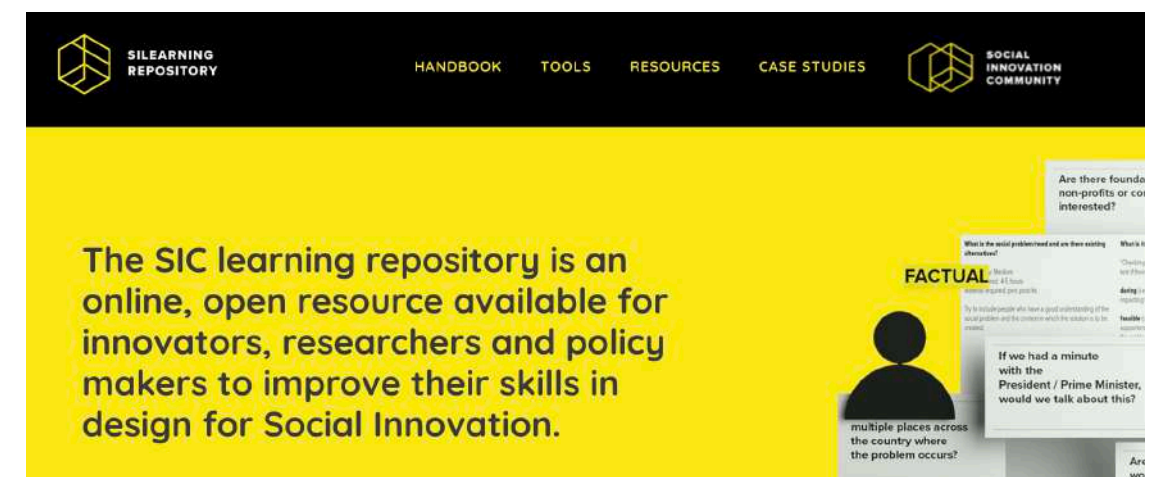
SILEARNING REPOSITORY

HANDBOOK TOOLS RESOURCES CASE STUDIES

SOCIAL INNOVATION COMMUNITY

The SIC learning repository is an online, open resource available for innovators, researchers and policy makers to improve their skills in design for Social Innovation.

Are there founda non-profits or co interested?

What is the social problem/need and are there existing alternatives?

What is

FACTUAL

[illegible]

If we had a minute with the President / Prime Minister, would we talk about this?

multiple places across the country where the problem occurs?

Are wo